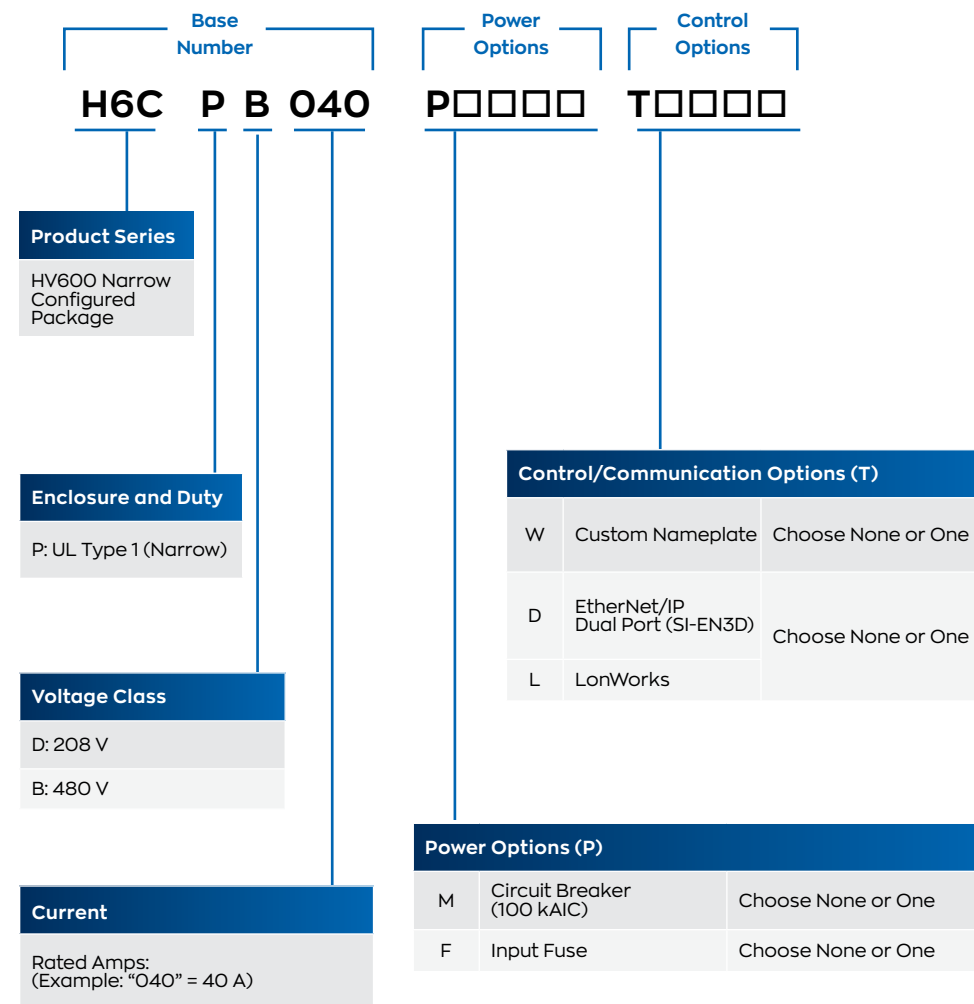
Base Number

Power Options

Control Options

H6C P B 040 P□□□□ T□□□□

Product Series
HV600 Narrow Configured Package

Enclosure and Duty
P: UL Type 1 (Narrow)

Voltage Class
D: 208 V
B: 480 V

Current
Rated Amps: (Example: “040” = 40 A)

Control/Communication Options (T)

| W | Custom Nameplate | Choose None or One |
|---|---|---|
| D | EtherNet/IP Dual Port (SI-EN3D) | Choose None or One |
| L | LonWorks | |

Power Options (P)

| M | Circuit Breaker (100 kAIC) | Choose None or One |
|---|---|---|
| F | Input Fuse | Choose None or One |